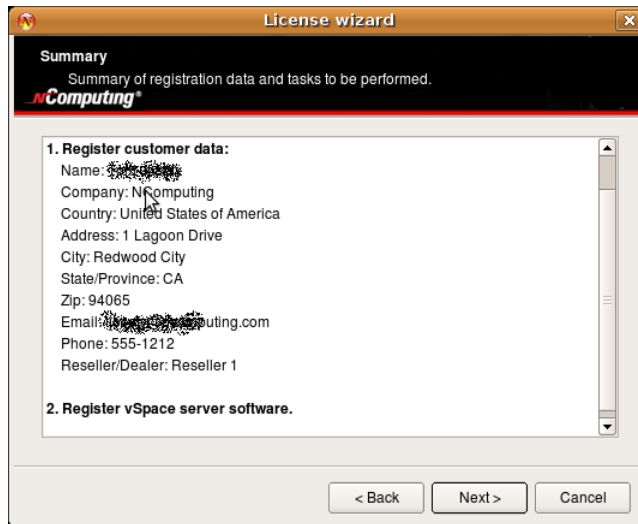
License wizard

Summary

Summary of registration data and tasks to be performed.

NComputing®

1. Register customer data:
Name: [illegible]
Company: NComputing
Country: United States of America
Address: 1 Lagoon Drive
City: Redwood City
State/Province: CA
Zip: 94065
Email: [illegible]uting.com
Phone: 555-1212
Reseller/Dealer: Reseller 1

2. Register vSpace server software.

< Back
Next >
Cancel